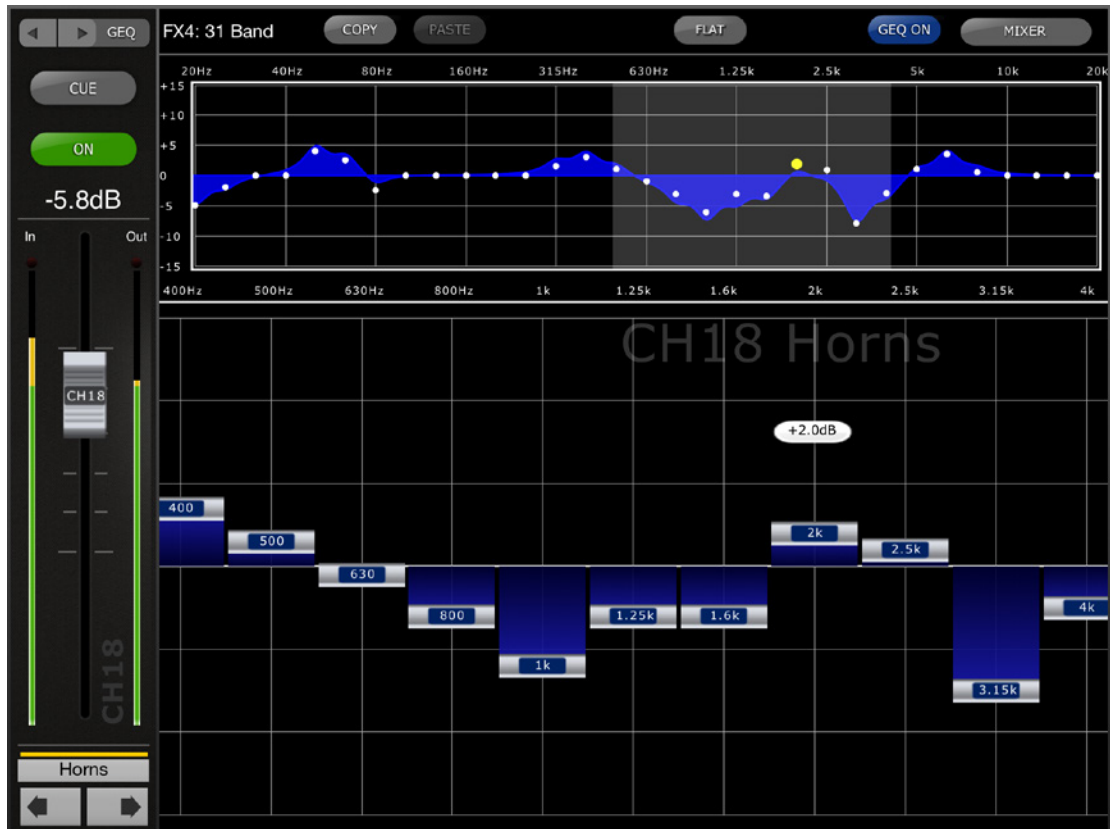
GEQ
FX4: 31 Band
COPY
PASTE
FLAT
GEQ ON
MIXER
CUE
ON
-5.8dB
In
Out
CH18
CH18
Horns

20Hz 40Hz 80Hz 160Hz 315Hz 630Hz 1.25k 2.5k 5k 10k 20k
+15
+10
+5
0
-5
-10
-15
400Hz 500Hz 630Hz 800Hz 1k 1.25k 1.6k 2k 2.5k 3.15k 4k

CH18 Horns
+2.0dB
400
500
630
800
1k
1.25k
1.6k
2k
2.5k
3.15k
4k